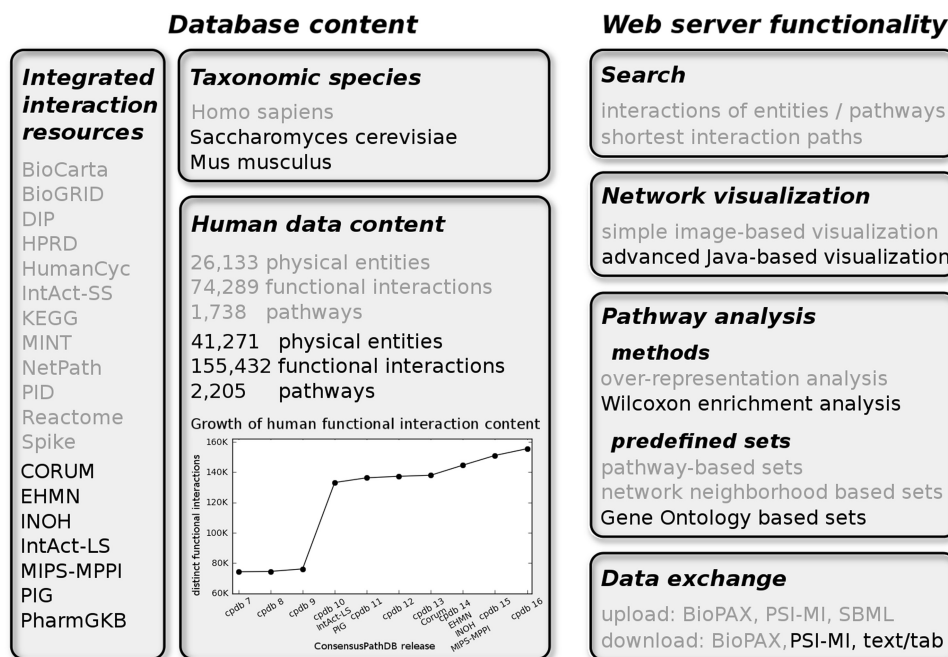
Database content

Integrated interaction resources

BioCarta
BioGRID
DIP
HPRD
HumanCyc
IntAct-SS
KEGG
MINT
NetPath
PID
Reactome
Spike
CORUM
EHMN
INOH
IntAct-LS
MIPS-MPPI
PIG
PharmGKB

Taxonomic species

Homo sapiens
Saccharomyces cerevisiae
Mus musculus

Human data content

26,133 physical entities
74,289 functional interactions
1,738 pathways

41,271 physical entities
155,432 functional interactions
2,205 pathways

Growth of human functional interaction content

160K
140K
120K
100K
80K
60K

distinct functional interactions

cpdb 7
cpdb 8
cpdb 9
cpdb 10 IntAct-LS PIG
cpdb 11
cpdb 12
cpdb 13 Corum
cpdb 14 EHMN INOH MIPS-MPPI
cpdb 15
cpdb 16

ConsensusPathDB release

Web server functionality

Search

interactions of entities / pathways
shortest interaction paths

Network visualization

simple image-based visualization
advanced Java-based visualization

Pathway analysis

methods

over-representation analysis
Wilcoxon enrichment analysis

predefined sets

pathway-based sets
network neighborhood based sets
Gene Ontology based sets

Data exchange

upload: BioPAX, PSI-MI, SBML
download: BioPAX, PSI-MI, text/tab